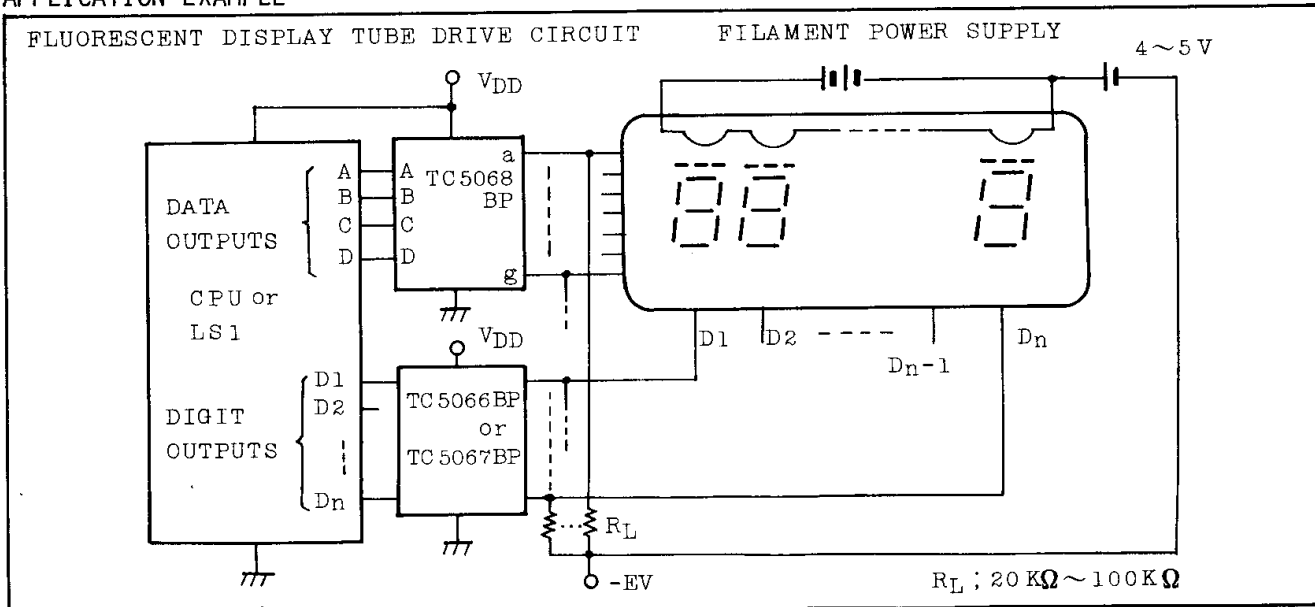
APPLICATION EXAMPLE

FLUORESCENT DISPLAY TUBE DRIVE CIRCUIT FILAMENT POWER SUPPLY

$4\sim5V$

$V_{DD}$

A B C D

A B C D

a

TC5068 BP

g

DATA OUTPUTS

CPU or LSI

$V_{DD}$

D1 D2 Dn

DIGIT OUTPUTS

TC5066BP or TC5067BP

D1 D2 $D_{n-1}$ $D_n$

$R_L$

-EV

$R_L$ ; $20K\Omega\sim100K\Omega$